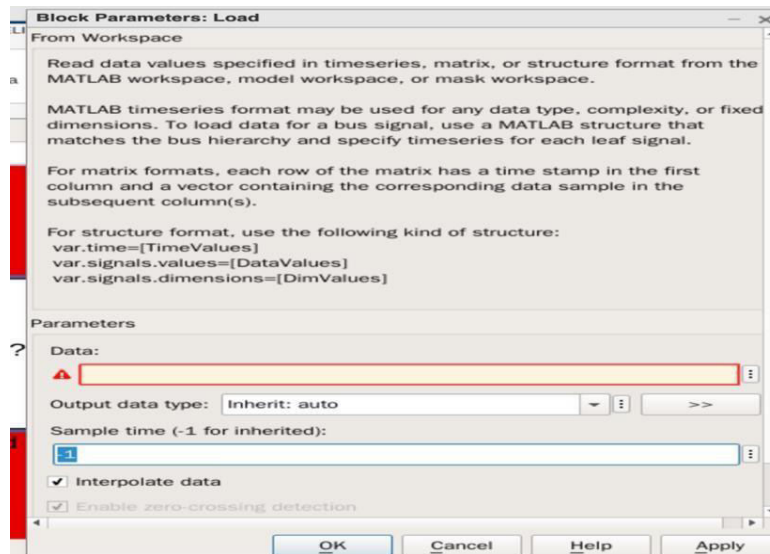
Block Parameters: Load

From Workspace

Read data values specified in timeseries, matrix, or structure format from the MATLAB workspace, model workspace, or mask workspace.

MATLAB timeseries format may be used for any data type, complexity, or fixed dimensions. To load data for a bus signal, use a MATLAB structure that matches the bus hierarchy and specify timeseries for each leaf signal.

For matrix formats, each row of the matrix has a time stamp in the first column and a vector containing the corresponding data sample in the subsequent column(s).

For structure format, use the following kind of structure:
var.time=[TimeValues]
var.signals.values=[DataValues]
var.signals.dimensions=[DimValues]

Parameters

Data:

Output data type: Inherit: auto >>

Sample time (-1 for inherited):

-1

Interpolate data

Enable zero-crossing detection

OK Cancel Help Apply